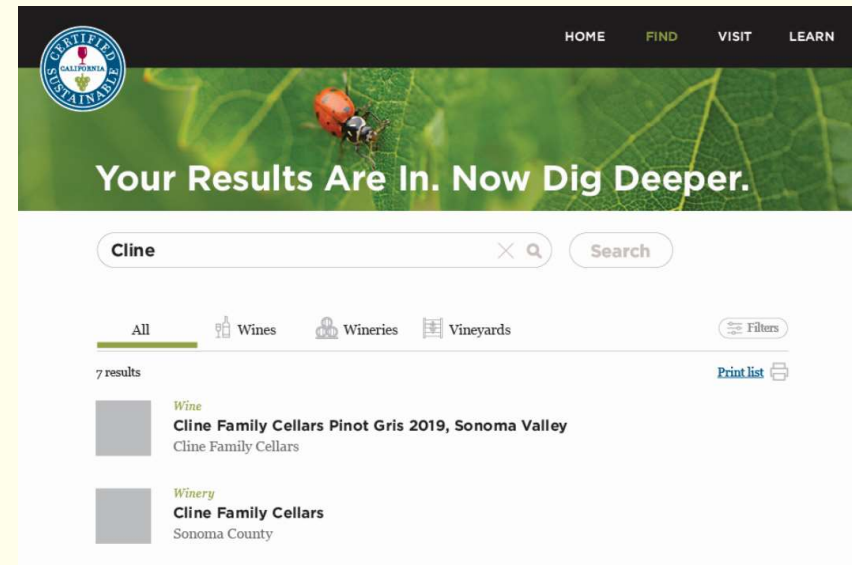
CERTIFIED CALIFORNIA SUSTAINABLE

HOME FIND VISIT LEARN

Your Results Are In. Now Dig Deeper.

Cline

Search

All Wines Wineries Vineyards Filters

7 results

Print list

Wine
Cline Family Cellars Pinot Gris 2019, Sonoma Valley
Cline Family Cellars

Winery
Cline Family Cellars
Sonoma County